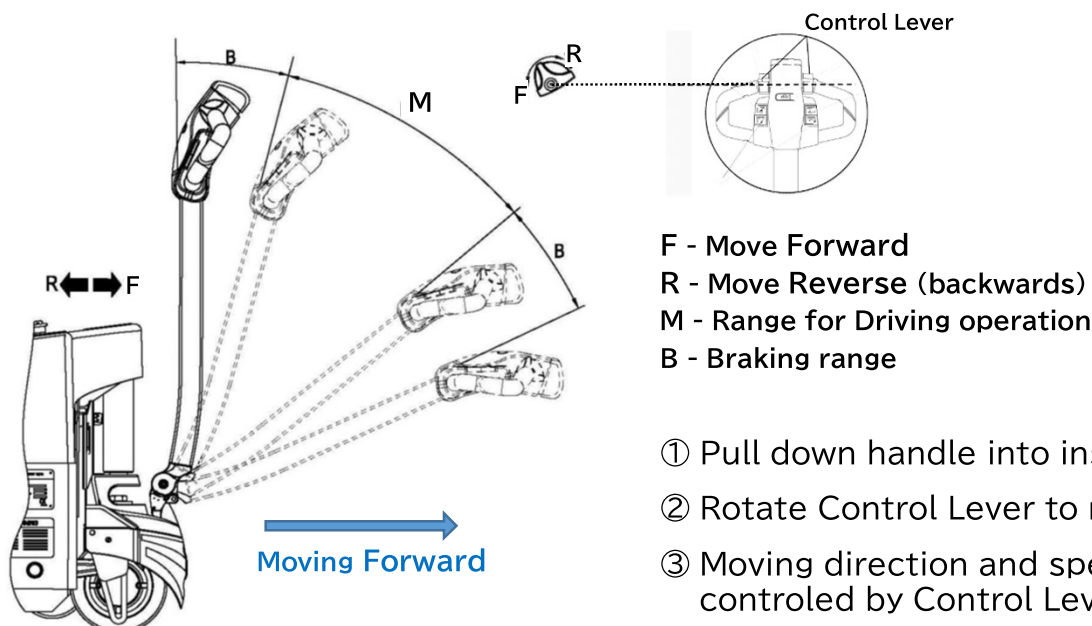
Control Lever

B

M

R

F

B

R F

F - Move Forward
R - Move Reverse (backwards)
M - Range for Driving operation
B - Braking range

① Pull down handle into in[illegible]
② Rotate Control Lever to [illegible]
③ Moving direction and spe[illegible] controled by Control Lev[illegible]

Moving Forward